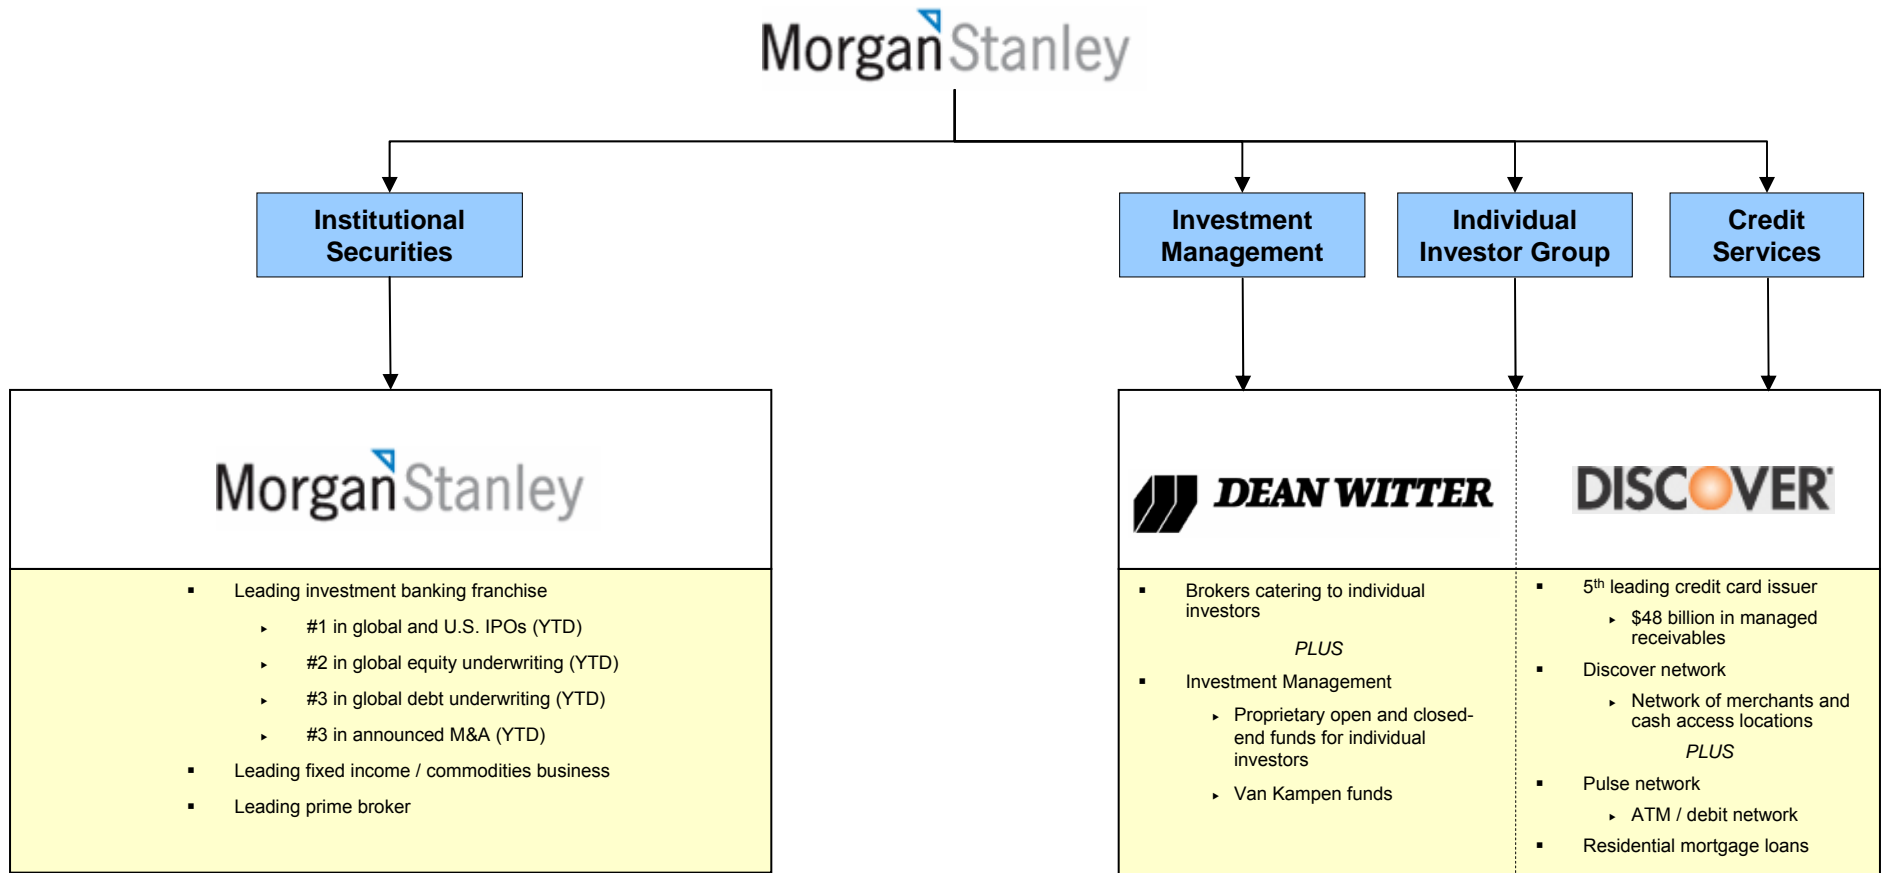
Morgan Stanley

Institutional Securities

Investment Management

Individual Investor Group

Credit Services

Morgan Stanley

- Leading investment banking franchise
  - #1 in global and U.S. IPOs (YTD)
  - #2 in global equity underwriting (YTD)
  - #3 in global debt underwriting (YTD)
  - #3 in announced M&A (YTD)
- Leading fixed income / commodities business
- Leading prime broker

DEAN WITTER

- Brokers catering to individual investors

PLUS

- Investment Management
  - Proprietary open and closed-end funds for individual investors
  - Van Kampen funds

DISCOVER

- 5$^{th}$ leading credit card issuer
  - $48 billion in managed receivables
- Discover network
  - Network of merchants and cash access locations

PLUS

- Pulse network
  - ATM / debit network
- Residential mortgage loans